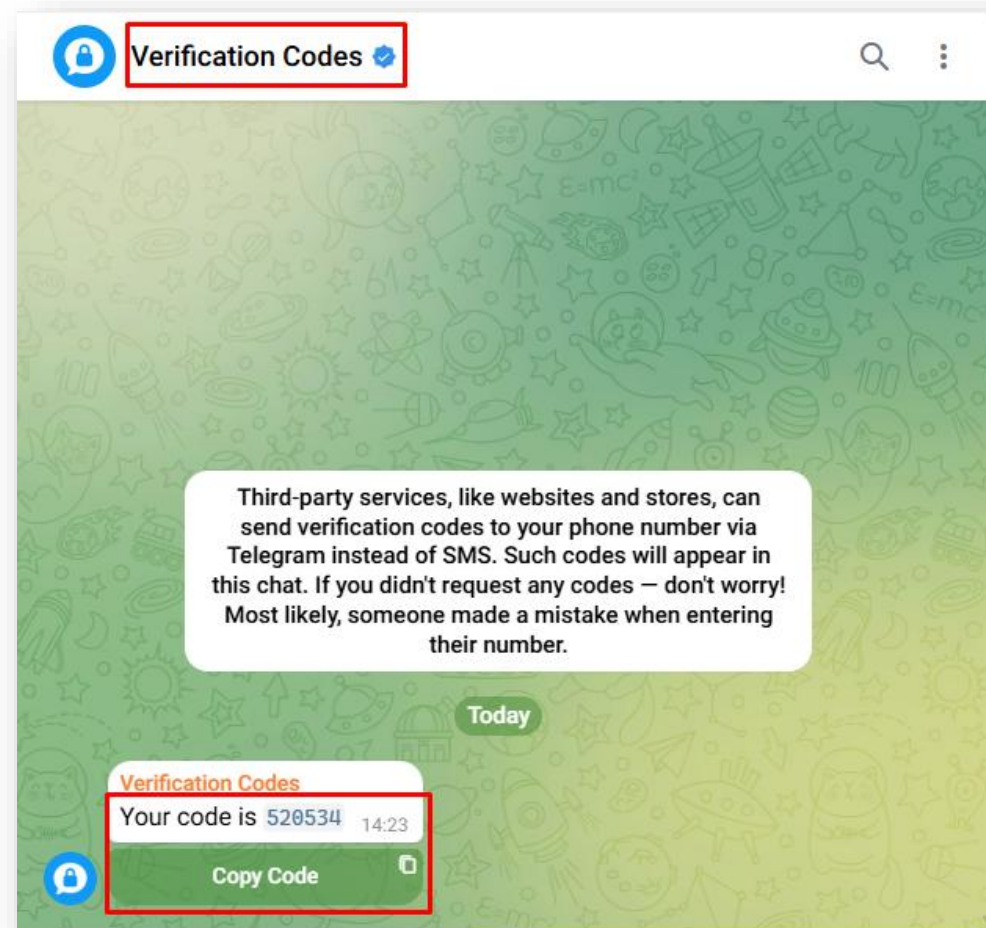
Verification Codes

Third-party services, like websites and stores, can send verification codes to your phone number via Telegram instead of SMS. Such codes will appear in this chat. If you didn't request any codes — don't worry! Most likely, someone made a mistake when entering their number.

Today

Verification Codes
Your code is 520534 14:23
Copy Code